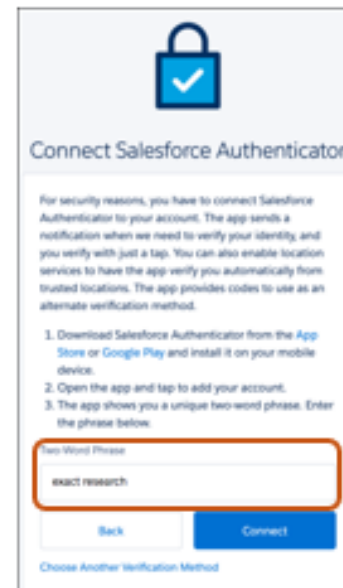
Connect Salesforce Authenticator

For security reasons, you have to connect Salesforce Authenticator to your account. The app sends a notification when we need to verify your identity, and you verify with just a tap. You can also enable location services to have the app verify you automatically from trusted locations. The app provides codes to use as an alternate verification method.

1. Download Salesforce Authenticator from the App Store or Google Play and install it on your mobile device.
2. Open the app and tap to add your account.
3. The app shows you a unique two-word phrase. Enter the phrase below.

Two-Word Phrase

exact research

Back

Connect

Choose Another Verification Method